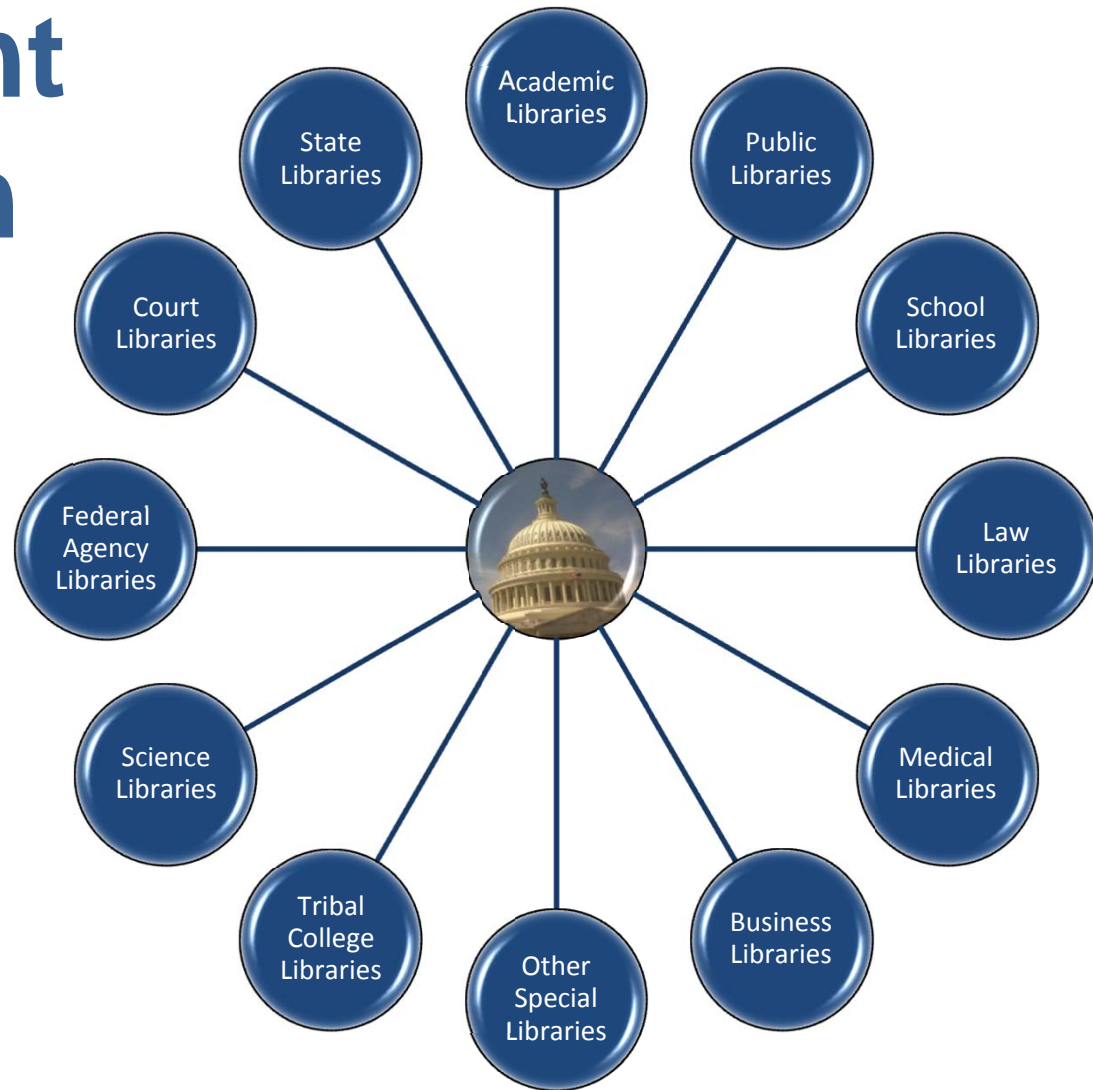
nt
n

Academic Libraries

Public Libraries

School Libraries

Law Libraries

Medical Libraries

Business Libraries

Other Special Libraries

Tribal College Libraries

Science Libraries

Federal Agency Libraries

Court Libraries

State Libraries